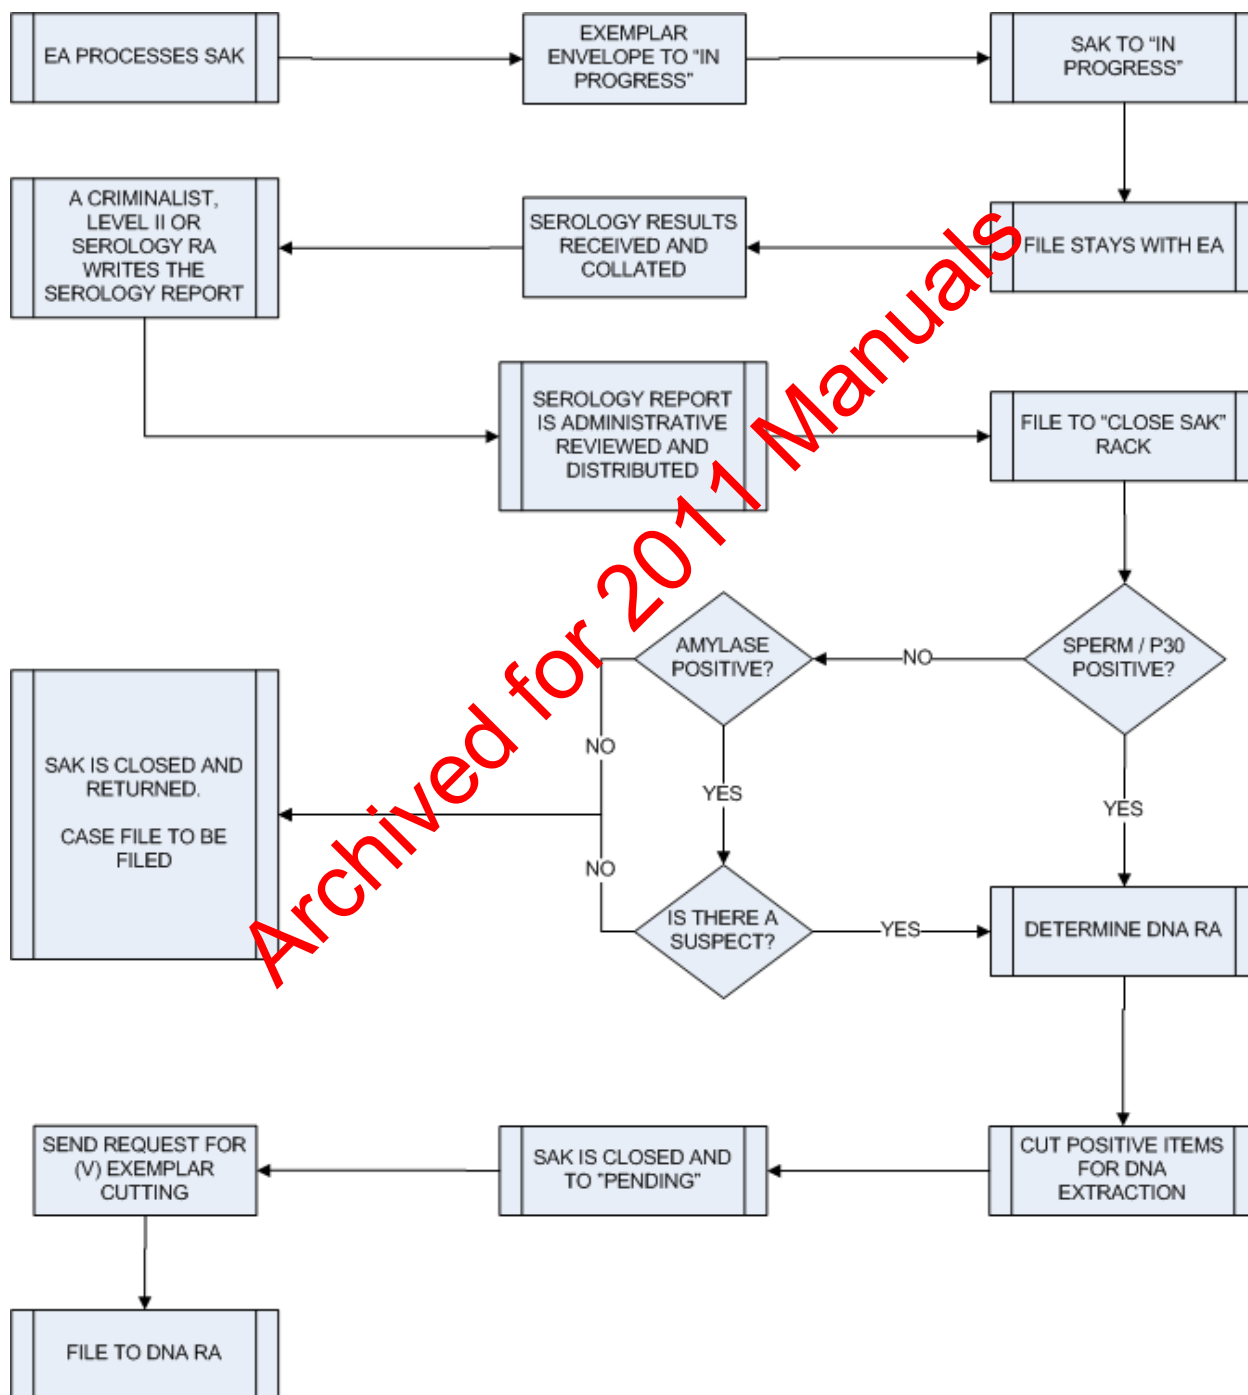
EA PROCESSES SAK

EXEMPLAR ENVELOPE TO "IN PROGRESS"

SAK TO "IN PROGRESS"

FILE STAYS WITH EA

SEROLOGY RESULTS RECEIVED AND COLLATED

A CRIMINALIST, LEVEL II OR SEROLOGY RA WRITES THE SEROLOGY REPORT

SEROLOGY REPORT IS ADMINISTRATIVE REVIEWED AND DISTRIBUTED

FILE TO "CLOSE SAK" RACK

SPERM / P30 POSITIVE?

NO

AMYLASE POSITIVE?

NO

YES

SAK IS CLOSED AND RETURNED.

CASE FILE TO BE FILED

NO

IS THERE A SUSPECT?

YES

YES

DETERMINE DNA RA

CUT POSITIVE ITEMS FOR DNA EXTRACTION

SAK IS CLOSED AND TO "PENDING"

SEND REQUEST FOR (V) EXEMPLAR CUTTING

FILE TO DNA RA

Archived for 2011 Manuals